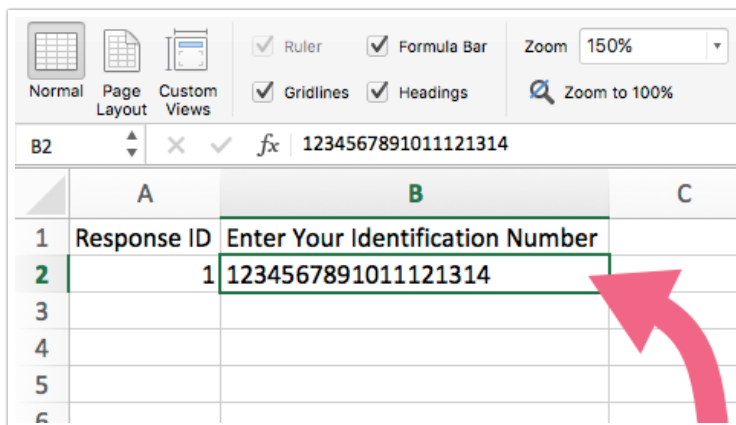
Normal Page Layout Custom Views

Ruler Formula Bar Gridlines Headings

Zoom 150%

Zoom to 100%

B2 $fx$ 1234567891011121314

| | A | B | C |
|---|---|---|---|
| 1 | Response ID | Enter Your Identification Number | |
| 2 | 1 | 1234567891011121314 | |
| 3 | | | |
| 4 | | | |
| 5 | | | |
| 6 | | | |